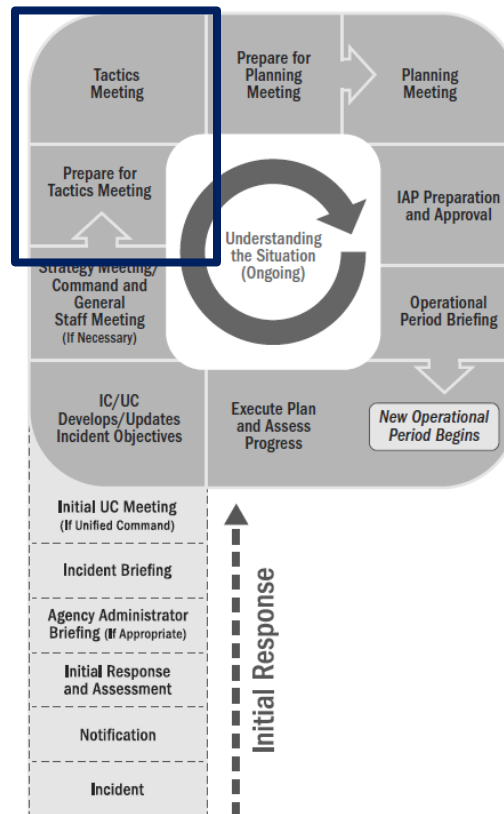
Tactics Meeting

Prepare for Planning Meeting

Planning Meeting

Prepare for Tactics Meeting

Understanding the Situation (Ongoing)

IAP Preparation and Approval

Strategy Meeting/ Command and General Staff Meeting (If Necessary)

Operational Period Briefing

IC/UC Develops/Updates Incident Objectives

Execute Plan and Assess Progress

New Operational Period Begins

Initial UC Meeting (If Unified Command)

Incident Briefing

Agency Administrator Briefing (If Appropriate)

Initial Response and Assessment

Notification

Incident

Initial Response